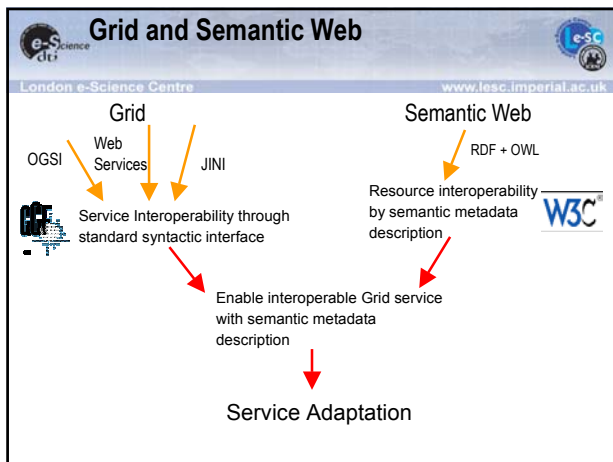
e-Science dti

Grid and Semantic Web

London e-Science Centre

www.lesc.imperial.ac.uk

Grid

OGSI

Web Services

JINI

Service Interoperability through standard syntactic interface

Semantic Web

RDF + OWL

Resource interoperability by semantic metadata description

W3C®

Enable interoperable Grid service with semantic metadata description

Service Adaptation